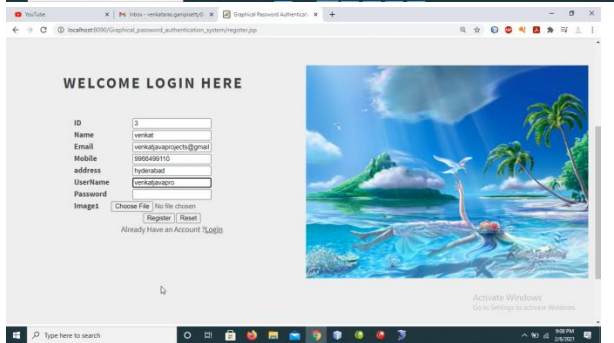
YouTube
Inbox - venkatrao.ganipisetty@...
Graphical Password Authenticati...
+
localhost:8090/Graphical_password_authentication_system/Register.jsp

WELCOME LOGIN HERE

| | |
|---|---|
| ID | 3 |
| Name | venkat |
| Email | venkatjavaprojects@gmail |
| Mobile | 9966499110 |
| address | hyderabad |
| UserName | venkatjavapro |
| Password | |
| Image1 | Choose File No file chosen |

Register Reset
Already Have an Account ?Login

Activate Windows
Go to Settings to activate Windows.

Type here to search
9:08 PM
2/6/2021